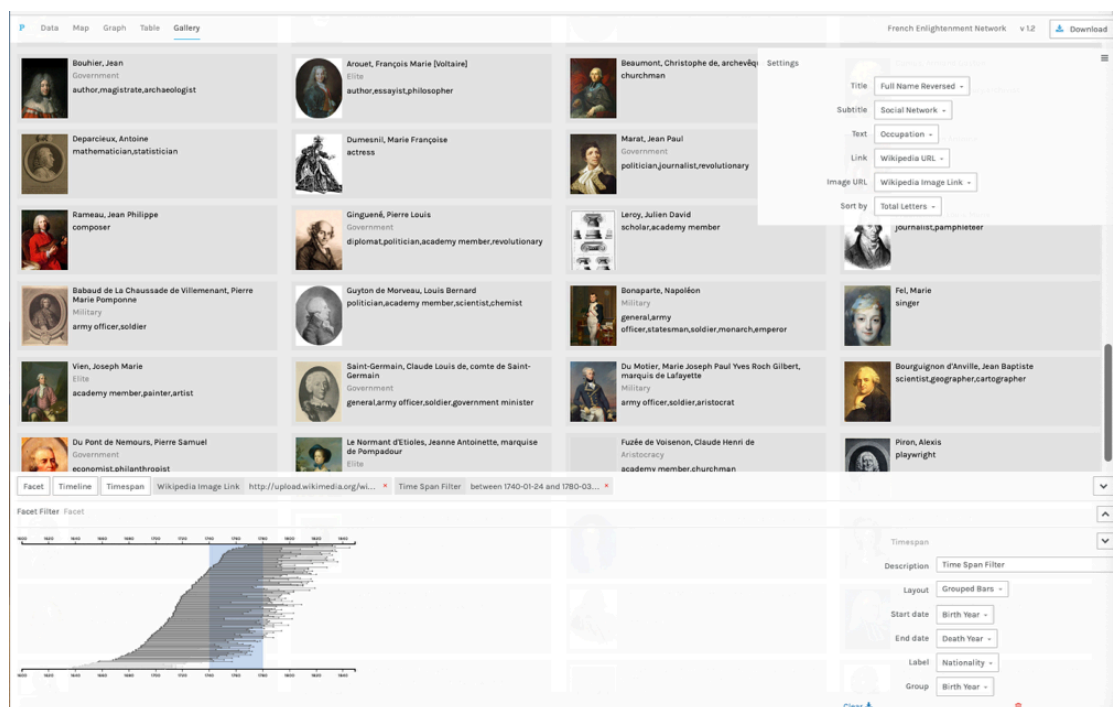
P Data Map Graph Table Gallery

French Enlightenment Network v1.2 Download

Bouhier, Jean
Government
author,magistrate,archaeologist

Arouet, François Marie [Voltaire]
Elite
author,essayist,philosopher

Beaumont, Christophe de, archevêqu
churchman

Settings

Title Full Name Reversed
Subtitle Social Network
Text Occupation
Link Wikipedia URL
Image URL Wikipedia Image Link
Sort by Total Letters

Deparcieux, Antoine
mathematician,statistician

Dumesnil, Marie Françoise
actress

Marat, Jean Paul
Government
politician,journalist,revolutionary

Rameau, Jean Philippe
composer

Ginguené, Pierre Louis
Government
diplomat,politician,academy member,revolutionary

Leroy, Julien David
scholar,academy member

journalist,pamphleteer

Babaud de La Chaussade de Villemenant, Pierre Marie Pomponne
Military
army officer,soldier

Guyton de Morveau, Louis Bernard
politician,academy member,scientist,chemist

Bonaparte, Napoléon
Military
general,army officer,statesman,soldier,monarch,emperor

Fel, Marie
singer

Vien, Joseph Marie
Elite
academy member,painter,artist

Saint-Germain, Claude Louis de, comte de Saint-Germain
Government
general,army officer,soldier,government minister

Du Motier, Marie Joseph Paul Yves Roch Gilbert, marquis de Lafayette
Military
army officer,soldier,aristocrat

Bourguignon d'Anville, Jean Baptiste
scientist,geographer,cartographer

Du Pont de Nemours, Pierre Samuel
Government
economist,philanthropist

Le Normant d'Etioles, Jeanne Antoinette, marquise de Pompadour
Elite

Fuzée de Voisenon, Claude Henri de
Aristocracy
academy member,churchman

Piron, Alexis
playwright

Facet Timeline Timespan Wikipedia Image Link http://upload.wikimedia.org/wi... × Time Span Filter between 1740-01-24 and 1780-03... ×

Facet Filter Facet

Timespan
Description Time Span Filter
Layout Grouped Bars
Start date Birth Year
End date Death Year
Label Nationality
Group Birth Year

Clear